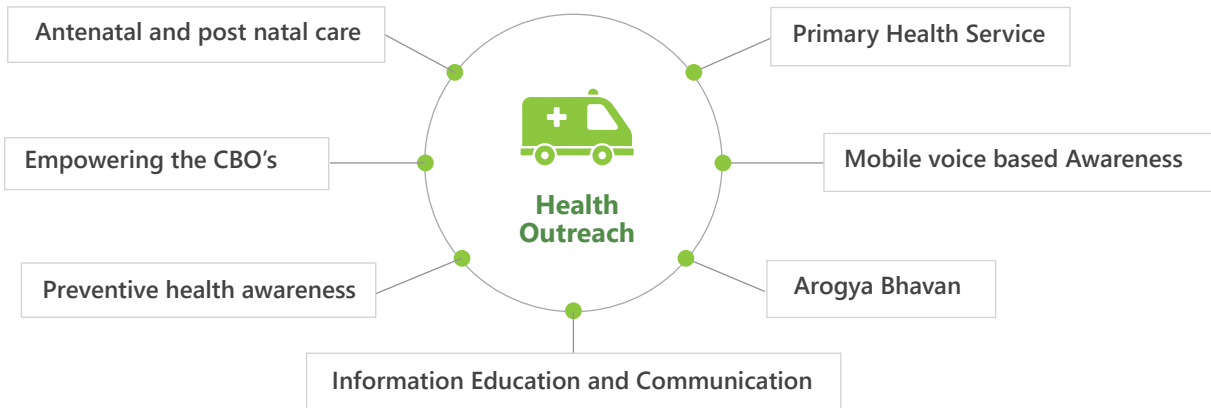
Antenatal and post natal care

Primary Health Service

Empowering the CBO’s

Mobile voice based Awareness

Health Outreach

Preventive health awareness

Arogya Bhavan

Information Education and Communication